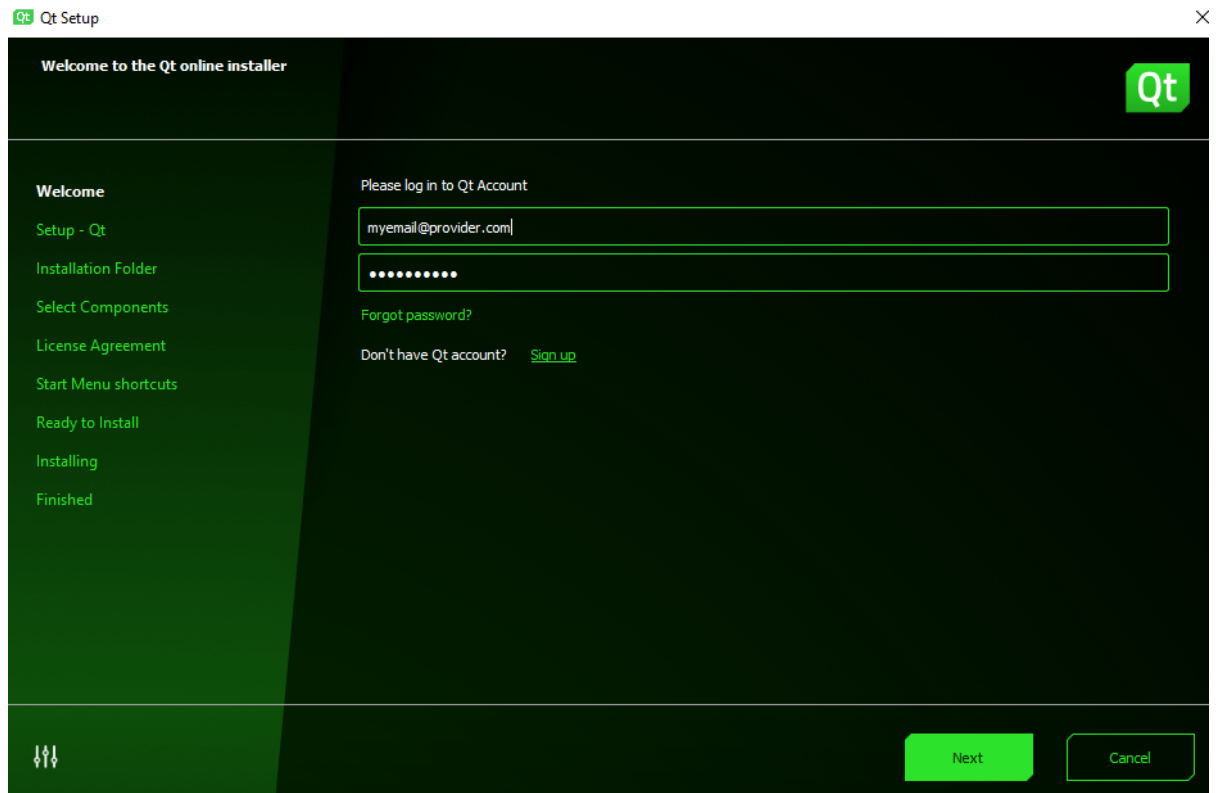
Qt Setup

Welcome to the Qt online installer

Qt

Welcome
Setup - Qt
Installation Folder
Select Components
License Agreement
Start Menu shortcuts
Ready to Install
Installing
Finished

Please log in to Qt Account

myemail@provider.com

••••••••••

Forgot password?

Don't have Qt account? Sign up

Next

Cancel